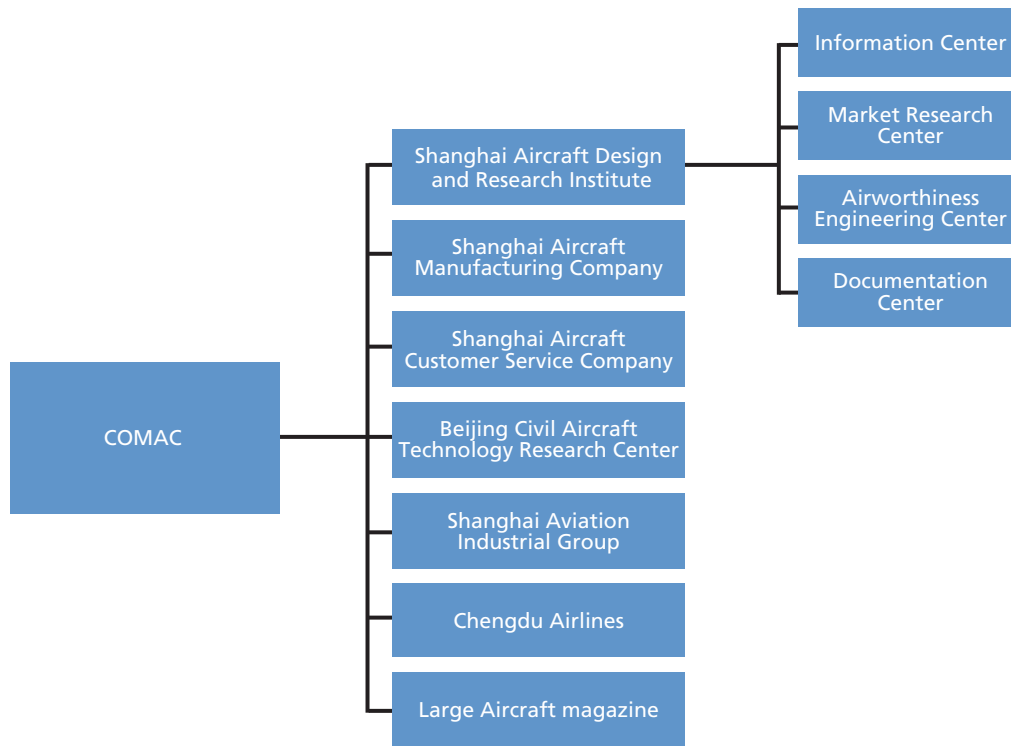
COMAC

Shanghai Aircraft Design and Research Institute

Shanghai Aircraft Manufacturing Company

Shanghai Aircraft Customer Service Company

Beijing Civil Aircraft Technology Research Center

Shanghai Aviation Industrial Group

Chengdu Airlines

Large Aircraft magazine

Information Center

Market Research Center

Airworthiness Engineering Center

Documentation Center